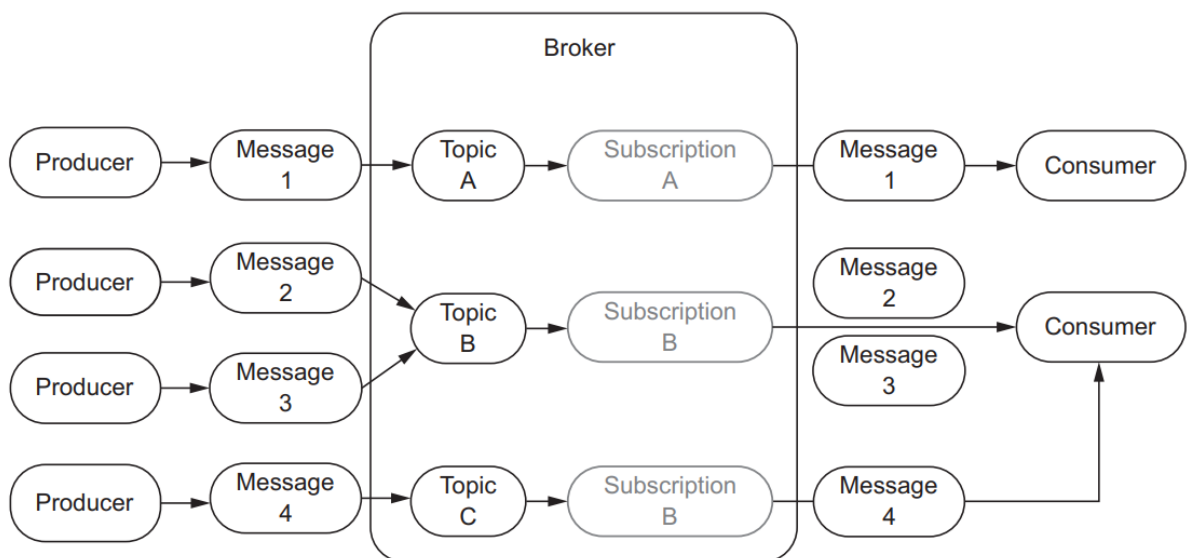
Broker

Producer
Message 1
Topic A
Subscription A
Message 1
Consumer

Producer
Message 2
Producer
Message 3
Topic B
Subscription B
Message 2
Message 3
Consumer

Producer
Message 4
Topic C
Subscription B
Message 4